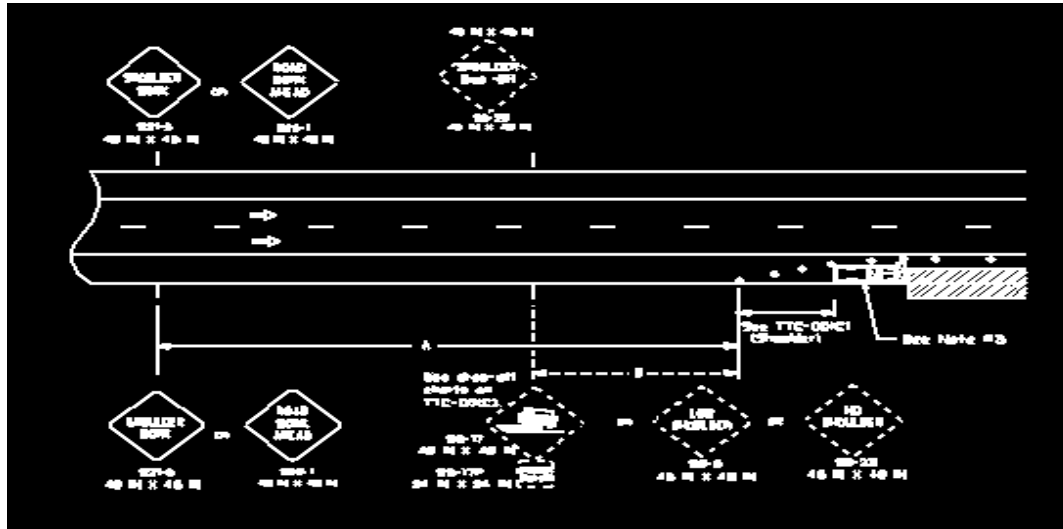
SHOULDER WORK
W21-5
48 IN X 48 IN

OR

ROAD WORK AHEAD
W20-1
48 IN X 48 IN

48 IN X 48 IN
SHOULDER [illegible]
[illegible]
48 IN X 48 IN

See TTC-00(C1 (Shoulder)

See Note #3

A

B

See drop-off charts on TTC-00(C1

SHOULDER WORK
W21-5
48 IN X 48 IN

OR

ROAD WORK AHEAD
W20-1
48 IN X 48 IN

W8-17
48 IN X 48 IN
W8-17P
24 IN X 24 IN

OR

LOW SHOULDER
W8-9
48 IN X 48 IN

OR

NO SHOULDER
W8-23
48 IN X 48 IN